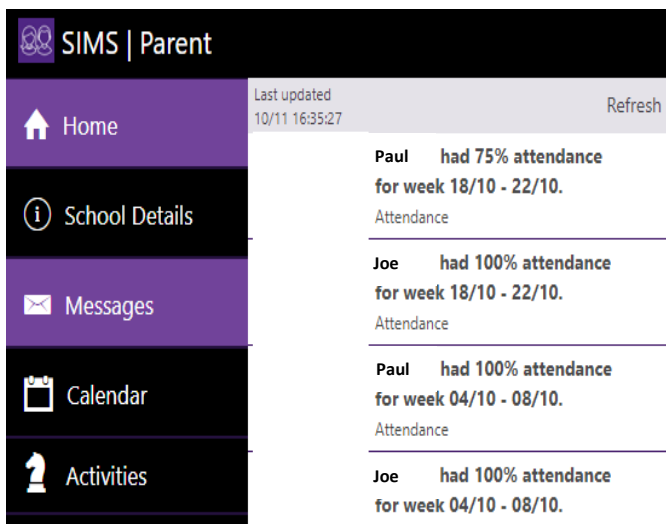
SIMS | Parent

Home

School Details

Messages

Calendar

Activities

Last updated
10/11 16:35:27

Refresh

Paul had 75% attendance for week 18/10 - 22/10.
Attendance

Joe had 100% attendance for week 18/10 - 22/10.
Attendance

Paul had 100% attendance for week 04/10 - 08/10.
Attendance

Joe had 100% attendance for week 04/10 - 08/10.